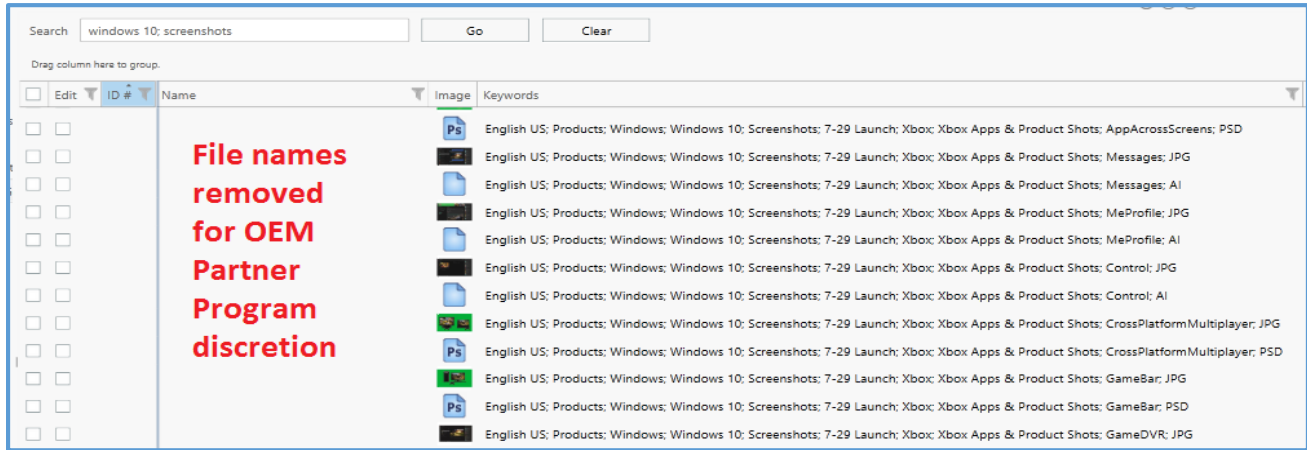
Search windows 10; screenshots Go Clear

Drag column here to group.

| Edit | ID # | Name | Image | Keywords |
|---|---|---|---|---|
| | | | Ps | English US; Products; Windows; Windows 10; Screenshots; 7-29 Launch; Xbox; Xbox Apps & Product Shots; AppAcrossScreens; PSD |
| | | | | English US; Products; Windows; Windows 10; Screenshots; 7-29 Launch; Xbox; Xbox Apps & Product Shots; Messages; JPG |
| | | | | English US; Products; Windows; Windows 10; Screenshots; 7-29 Launch; Xbox; Xbox Apps & Product Shots; Messages; AI |
| | | | | English US; Products; Windows; Windows 10; Screenshots; 7-29 Launch; Xbox; Xbox Apps & Product Shots; MeProfile; JPG |
| | | | | English US; Products; Windows; Windows 10; Screenshots; 7-29 Launch; Xbox; Xbox Apps & Product Shots; MeProfile; AI |
| | | | | English US; Products; Windows; Windows 10; Screenshots; 7-29 Launch; Xbox; Xbox Apps & Product Shots; Control; JPG |
| | | | | English US; Products; Windows; Windows 10; Screenshots; 7-29 Launch; Xbox; Xbox Apps & Product Shots; Control; AI |
| | | | | English US; Products; Windows; Windows 10; Screenshots; 7-29 Launch; Xbox; Xbox Apps & Product Shots; CrossPlatformMultiplayer; JPG |
| | | | Ps | English US; Products; Windows; Windows 10; Screenshots; 7-29 Launch; Xbox; Xbox Apps & Product Shots; CrossPlatformMultiplayer; PSD |
| | | | | English US; Products; Windows; Windows 10; Screenshots; 7-29 Launch; Xbox; Xbox Apps & Product Shots; GameBar; JPG |
| | | | Ps | English US; Products; Windows; Windows 10; Screenshots; 7-29 Launch; Xbox; Xbox Apps & Product Shots; GameBar; PSD |
| | | | | English US; Products; Windows; Windows 10; Screenshots; 7-29 Launch; Xbox; Xbox Apps & Product Shots; GameDVR; JPG |

File names removed for OEM Partner Program discretion